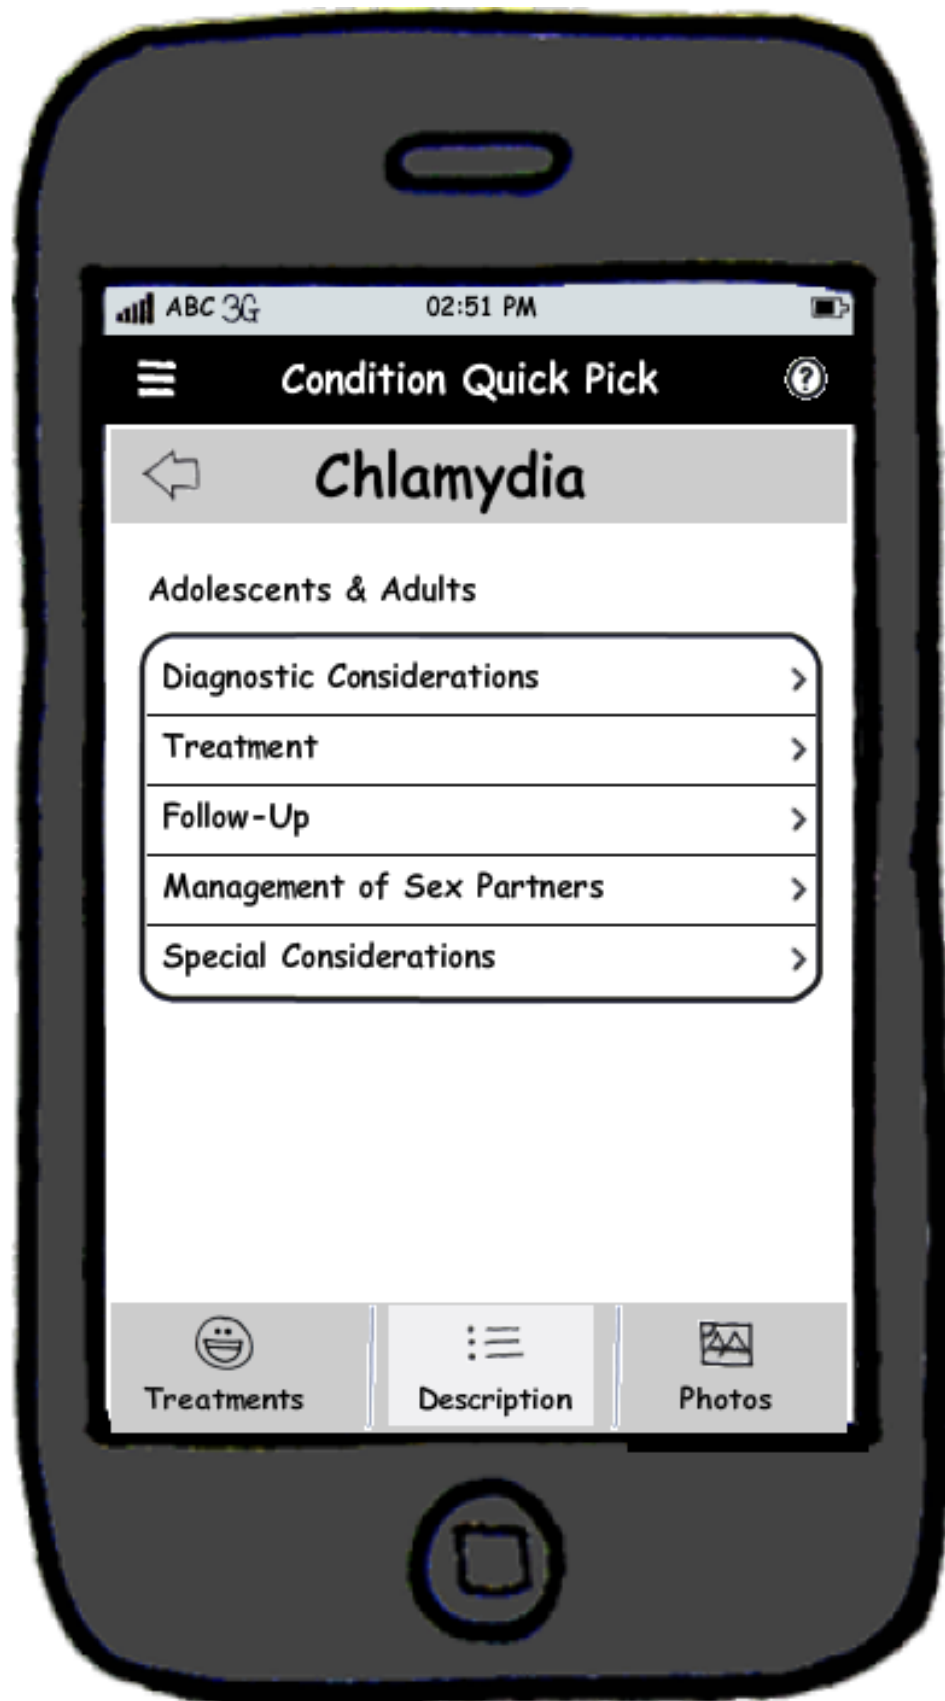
ABC 3G 02:51 PM

Condition Quick Pick

Chlamydia

Adolescents & Adults

Diagnostic Considerations

Treatment

Follow-Up

Management of Sex Partners

Special Considerations

Treatments Description Photos